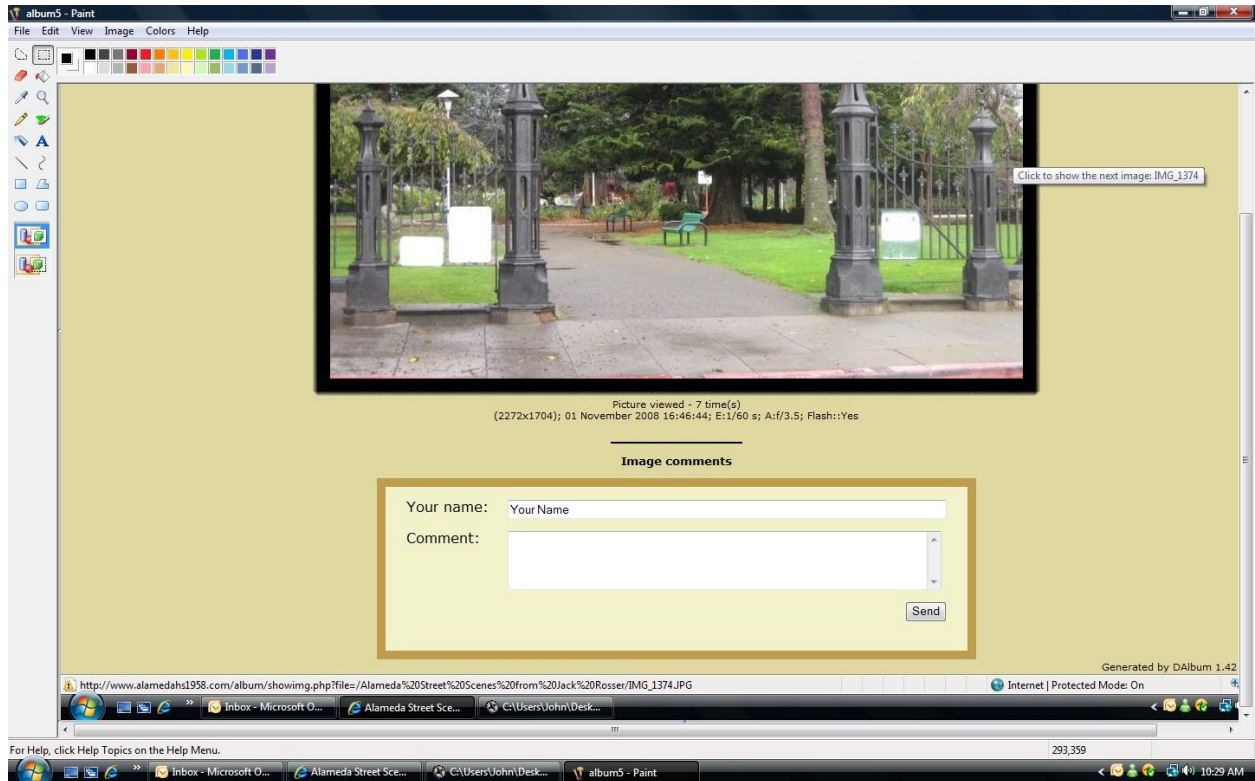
album5 - Paint

File Edit View Image Colors Help

Click to show the next image: IMG_1374

Picture viewed - 7 time(s)
(2272x1704); 01 November 2008 16:46:44; E:1/60 s; A:f/3.5; Flash::Yes

Image comments

Your name: Your Name

Comment:

Send

Generated by DAlbum 1.42

http://www.alamedahs1958.com/album/showimg.php?file=/Alameda%20Street%20Scenes%20from%20Jack%20Rosser/IMG_1374.JPG

Internet | Protected Mode: On

Inbox - Microsoft O... Alameda Street Sce... C:\Users\John\Desk...

For Help, click Help Topics on the Help Menu.

293,359

Inbox - Microsoft O... Alameda Street Sce... C:\Users\John\Desk... album5 - Paint

10:29 AM